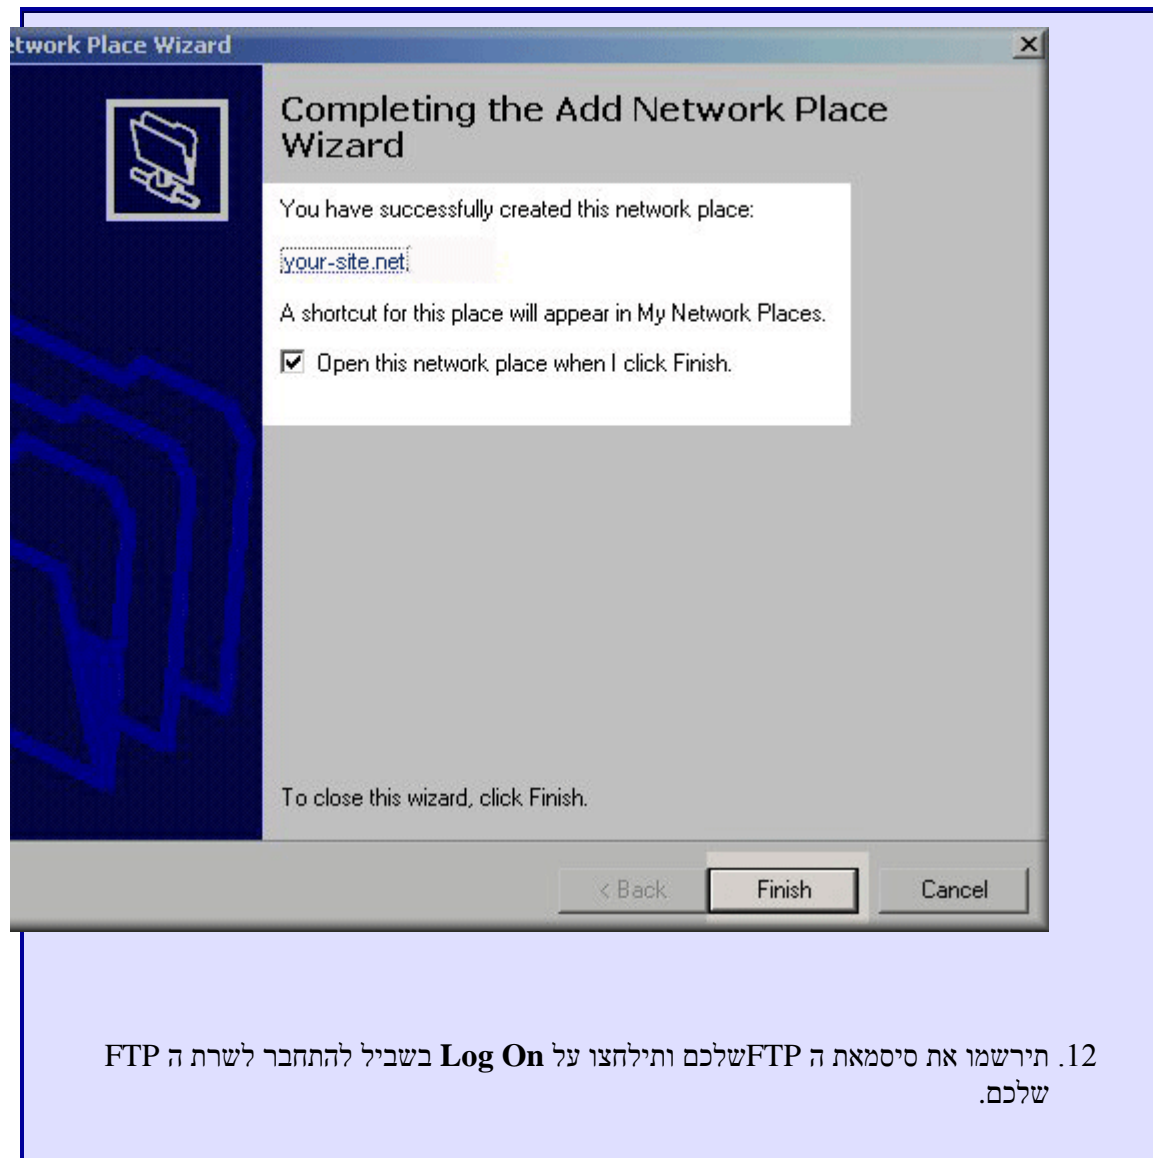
twork Place Wizard

Completing the Add Network Place Wizard

You have successfully created this network place:

your-site.net

A shortcut for this place will appear in My Network Places.

Open this network place when I click Finish.

To close this wizard, click Finish.

< Back

Finish

Cancel

12. תירשמו את סיסמאת ה FTPשלכם ותילחצו על **Log On** בשביל להתחבר לשרת ה FTP שלכם.